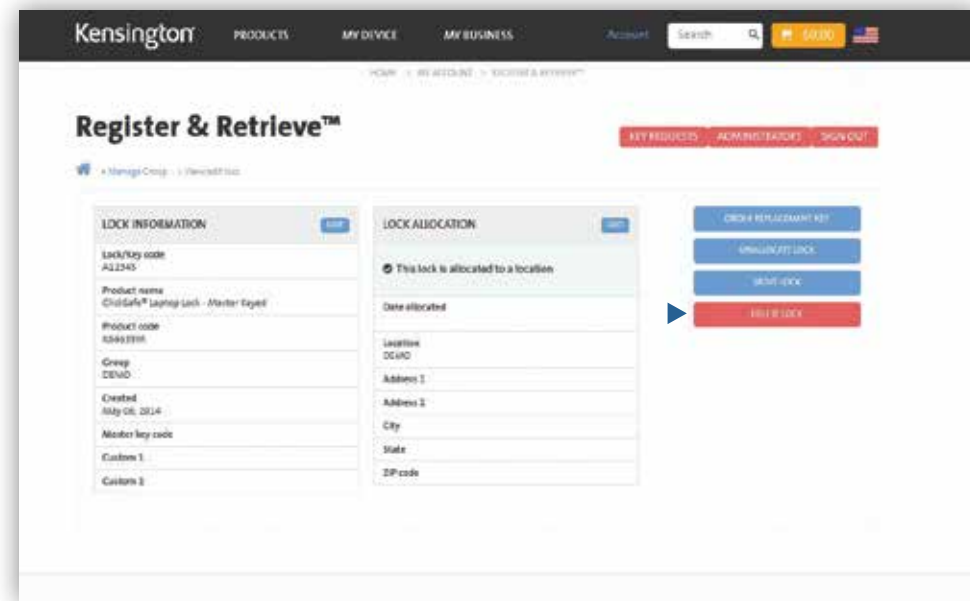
Kensington PRODUCTS MY DEVICE MY BUSINESS Account Search $0.00

HOME > MY ACCOUNT > REGISTER & RETRIEVE™

Register & Retrieve™

KEY PRODUCTS ADMINISTRATORS SIGN OUT

» Manage Group » View/edit lock

LOCK INFORMATION EDIT

Lock/key code
A12345

Product name
ClickSafe® Laptop Lock - Master Keyed

Product code
K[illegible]

Group
DEMO

Created
May 06, 2014

Master key code

Custom 1

Custom 2

LOCK ALLOCATION EDIT

This lock is allocated to a location

Date allocated

Location
DEMO

Address 1

Address 2

City

State

ZIP code

ORDER REPLACEMENT KEY

UNALLOCATE LOCK

MOVE LOCK

DELETE LOCK